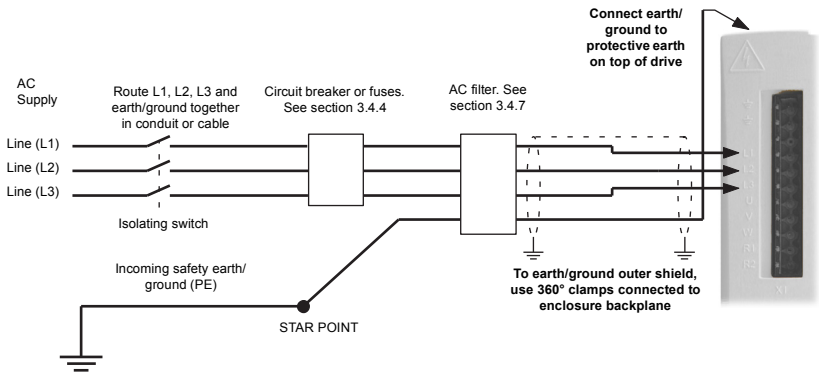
AC Supply

Route L1, L2, L3 and earth/ground together in conduit or cable

Circuit breaker or fuses. See section 3.4.4

AC filter. See section 3.4.7

Connect earth/ ground to protective earth on top of drive

Line (L1)

Line (L2)

Line (L3)

Isolating switch

Incoming safety earth/ ground (PE)

STAR POINT

To earth/ground outer shield, use 360° clamps connected to enclosure backplane

L1
L2
L3